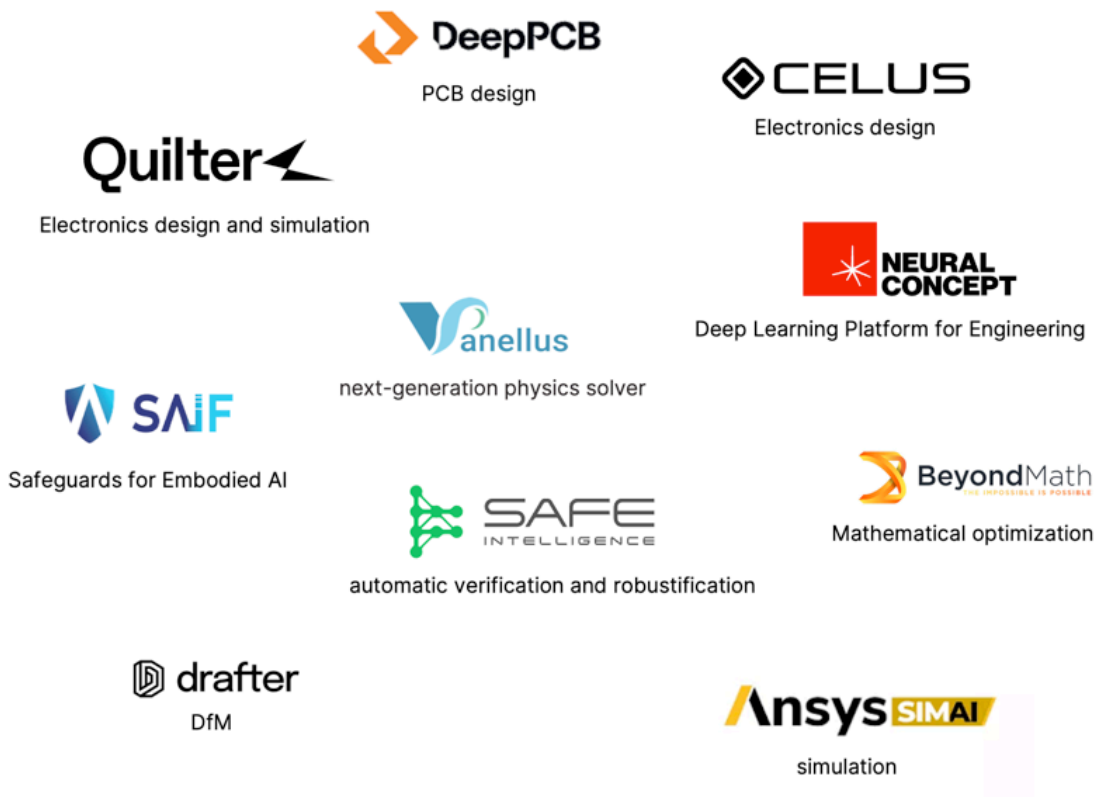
DeepPCB
PCB design

CELUS
Electronics design

Quilter
Electronics design and simulation

NEURAL CONCEPT
Deep Learning Platform for Engineering

Vanellus
next-generation physics solver

SAIF
Safeguards for Embodied AI

BeyondMath
THE IMPOSSIBLE IS POSSIBLE
Mathematical optimization

SAFE INTELLIGENCE
automatic verification and robustification

drafter
DfM

Ansys SIMAI
simulation